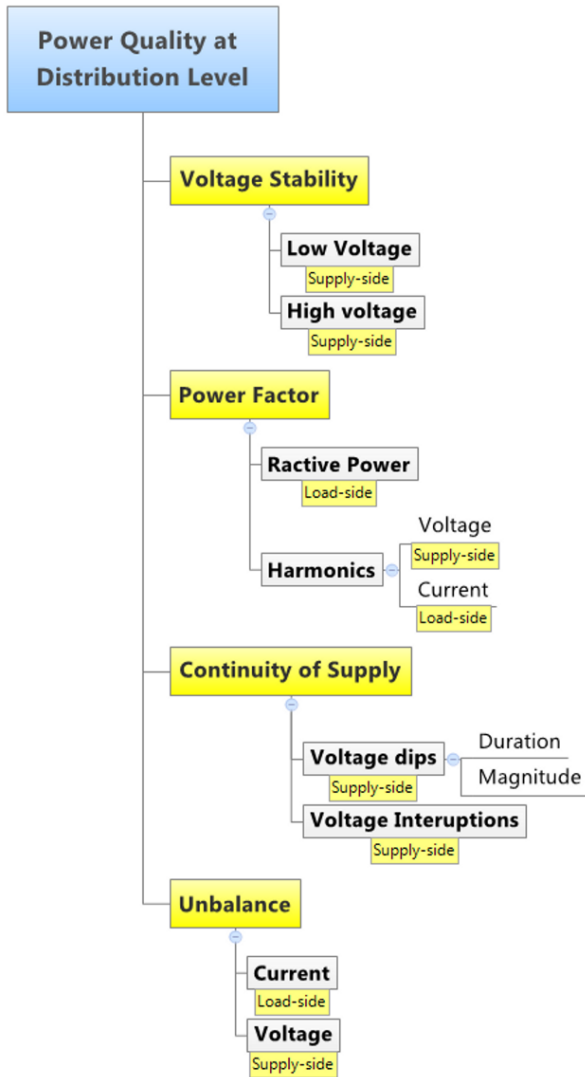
Power Quality at Distribution Level

Voltage Stability

Low Voltage
Supply-side

High voltage
Supply-side

Power Factor

Ractive Power
Load-side

Harmonics

Voltage
Supply-side

Current
Load-side

Continuity of Supply

Voltage dips
Supply-side

Duration

Magnitude

Voltage Interuptions
Supply-side

Unbalance

Current
Load-side

Voltage
Supply-side